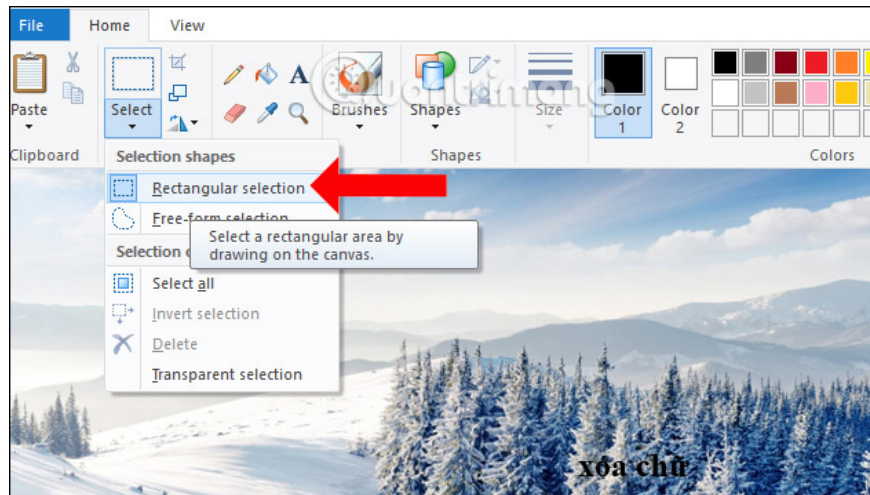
File Home View

Paste
Clipboard

Select

Brushes

Shapes
Shapes

Size

Color 1

Color 2

Colors

Selection shapes
Rectangular selection
Free-form selection
Selection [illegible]
Select all
Invert selection
Delete
Transparent selection

Select a rectangular area by drawing on the canvas.

quantrimang

xóa chữ